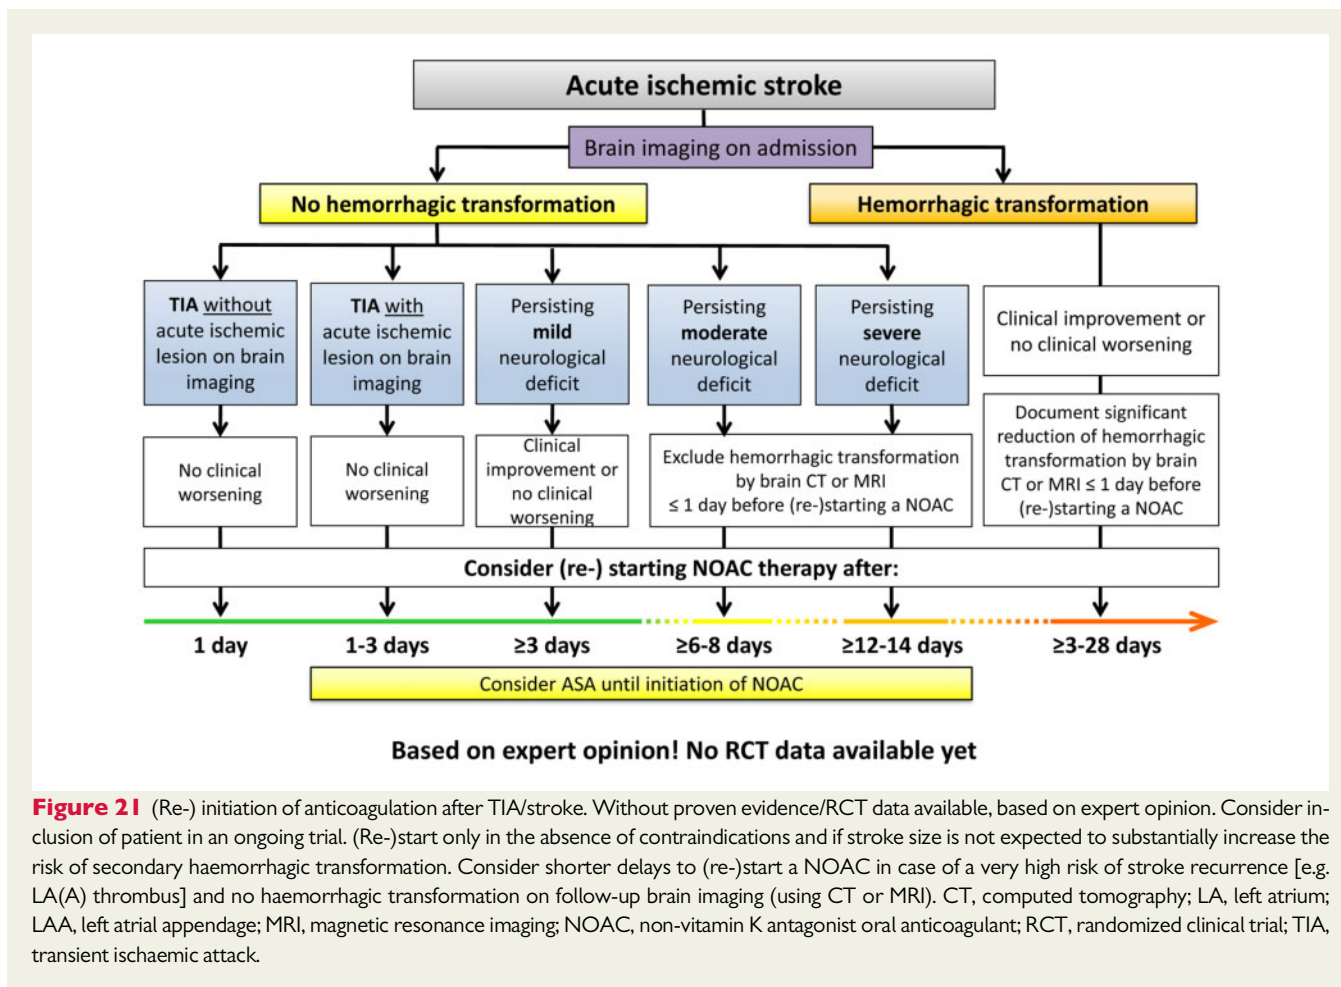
Acute ischemic stroke

Brain imaging on admission

No hemorrhagic transformation

Hemorrhagic transformation

TIA without acute ischemic lesion on brain imaging

TIA with acute ischemic lesion on brain imaging

Persisting mild neurological deficit

Persisting moderate neurological deficit

Persisting severe neurological deficit

Clinical improvement or no clinical worsening

No clinical worsening

No clinical worsening

Clinical improvement or no clinical worsening

Exclude hemorrhagic transformation by brain CT or MRI ≤ 1 day before (re-)starting a NOAC

Document significant reduction of hemorrhagic transformation by brain CT or MRI ≤ 1 day before (re-)starting a NOAC

Consider (re-) starting NOAC therapy after:

1 day

1-3 days

≥3 days

≥6-8 days

≥12-14 days

≥3-28 days

Consider ASA until initiation of NOAC

Based on expert opinion! No RCT data available yet

Figure 21 (Re-) initiation of anticoagulation after TIA/stroke. Without proven evidence/RCT data available, based on expert opinion. Consider inclusion of patient in an ongoing trial. (Re-)start only in the absence of contraindications and if stroke size is not expected to substantially increase the risk of secondary haemorrhagic transformation. Consider shorter delays to (re-)start a NOAC in case of a very high risk of stroke recurrence [e.g. LA(A) thrombus] and no haemorrhagic transformation on follow-up brain imaging (using CT or MRI). CT, computed tomography; LA, left atrium; LAA, left atrial appendage; MRI, magnetic resonance imaging; NOAC, non-vitamin K antagonist oral anticoagulant; RCT, randomized clinical trial; TIA, transient ischaemic attack.